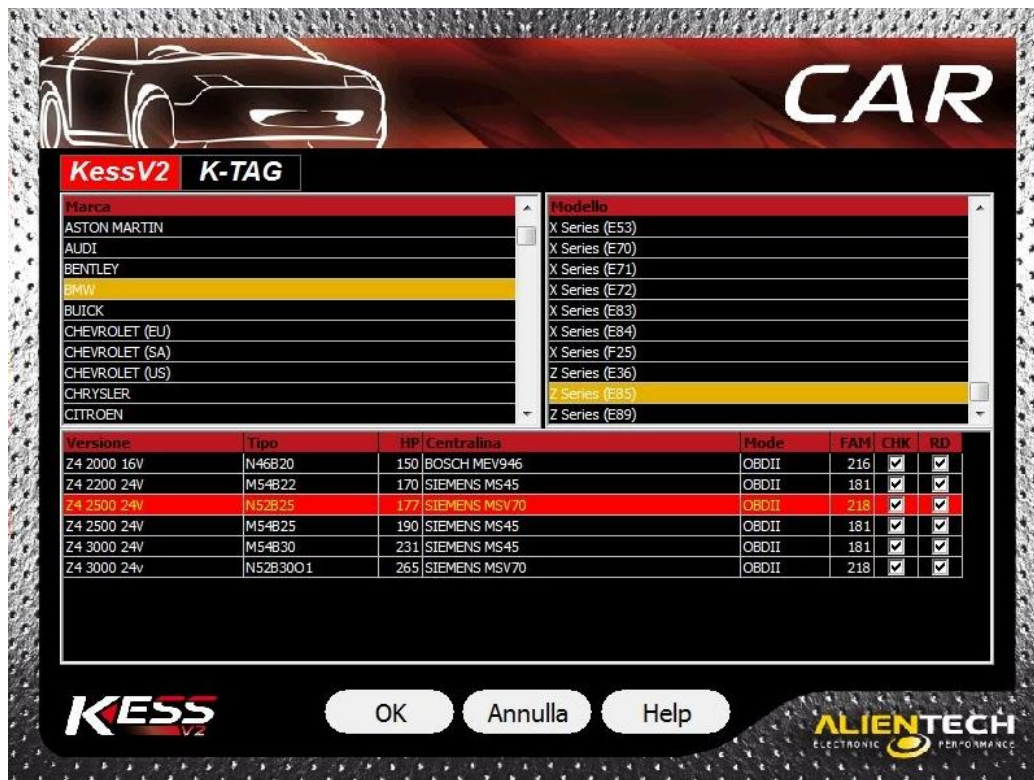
CAR

KessV2 K-TAG

| Marca |
|---|
| ASTON MARTIN |
| AUDI |
| BENTLEY |
| BMW |
| BUICK |
| CHEVROLET (EU) |
| CHEVROLET (SA) |
| CHEVROLET (US) |
| CHRYSLER |
| CITROEN |

| Modello |
|---|
| X Series (E53) |
| X Series (E70) |
| X Series (E71) |
| X Series (E72) |
| X Series (E83) |
| X Series (E84) |
| X Series (F25) |
| Z Series (E36) |
| Z Series (E85) |
| Z Series (E89) |

| Versione | Tipo | HP | Centralina | Mode | FAM | CHK | RD |
|---|---|---|---|---|---|---|---|
| Z4 2000 16V | N46B20 | 150 | BOSCH MEV946 | OBDII | 216 | ☑ | ☑ |
| Z4 2200 24V | M54B22 | 170 | SIEMENS MS45 | OBDII | 181 | ☑ | ☑ |
| Z4 2500 24V | N52B25 | 177 | SIEMENS MSV70 | OBDII | 218 | ☑ | ☑ |
| Z4 2500 24V | M54B25 | 190 | SIEMENS MS45 | OBDII | 181 | ☑ | ☑ |
| Z4 3000 24V | M54B30 | 231 | SIEMENS MS45 | OBDII | 181 | ☑ | ☑ |
| Z4 3000 24v | N52B30O1 | 265 | SIEMENS MSV70 | OBDII | 218 | ☑ | ☑ |

KESS V2

OK Annulla Help

ALIENTECH ELECTRONIC PERFORMANCE